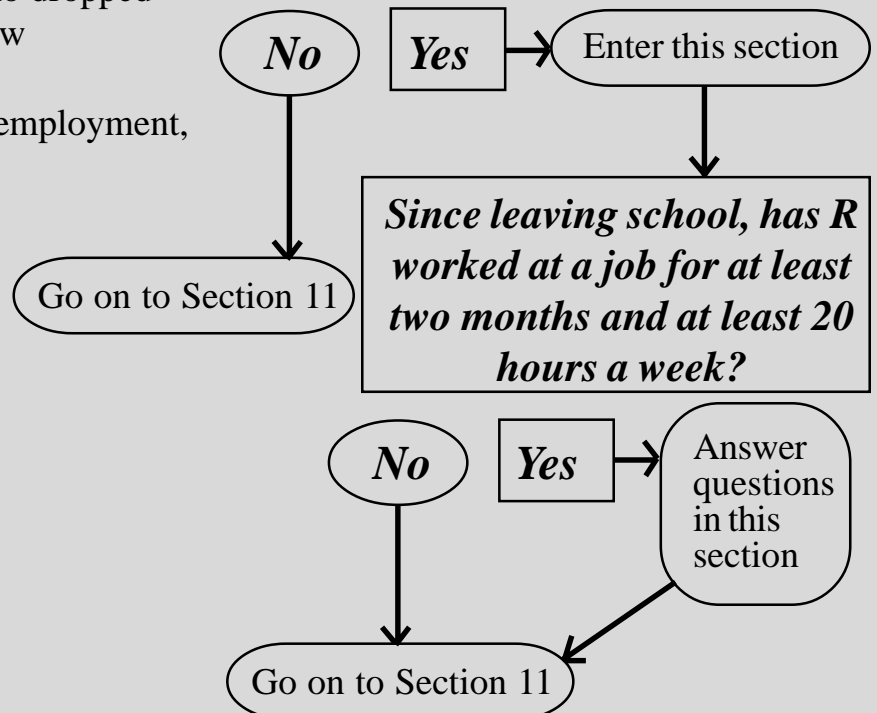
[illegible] dropped
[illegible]w

employment,

No

Yes

Enter this section

Since leaving school, has R worked at a job for at least two months and at least 20 hours a week?

Go on to Section 11

No

Yes

Answer questions in this section

Go on to Section 11